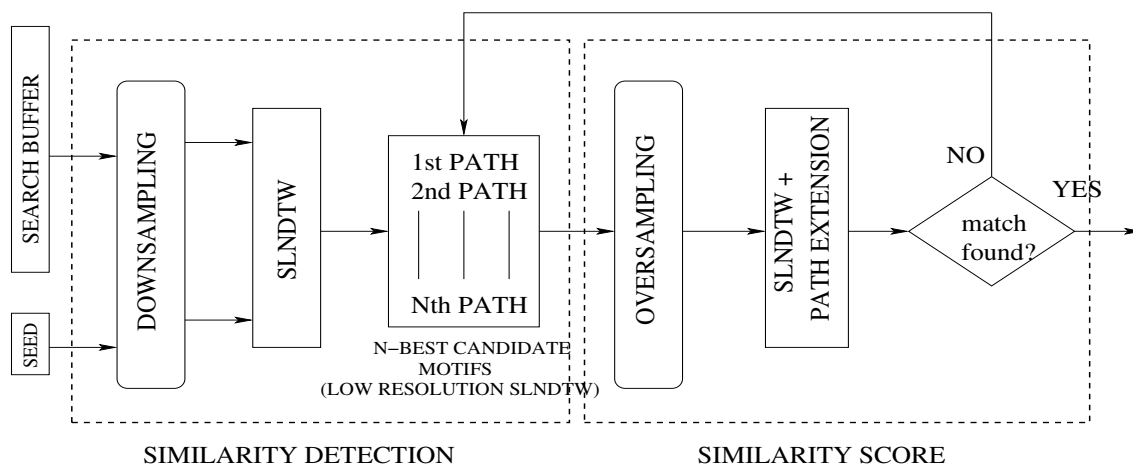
SEARCH BUFFER

SEED

DOWNSAMPLING

SLNDTW

1st PATH
2nd PATH

Nth PATH

N−BEST CANDIDATE MOTIFS (LOW RESOLUTION SLNDTW)

OVERSAMPLING

SLNDTW + PATH EXTENSION

NO

match found?

YES

SIMILARITY DETECTION

SIMILARITY SCORE